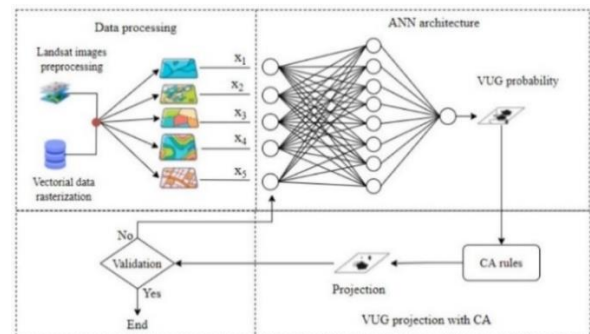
Data processing

Landsat images preprocessing

Vectorial data rasterization

$x_1$

$x_2$

$x_3$

$x_4$

$x_5$

ANN architecture

VUG probability

CA rules

Projection

No

Validation

Yes

End

VUG projection with CA